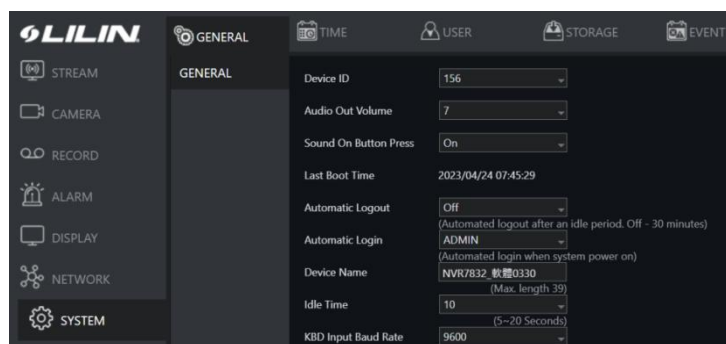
LILIN
GENERAL
TIME
USER
STORAGE
EVENT
STREAM
CAMERA
RECORD
ALARM
DISPLAY
NETWORK
SYSTEM
GENERAL

Device ID 156
Audio Out Volume 7
Sound On Button Press On
Last Boot Time 2023/04/24 07:45:29
Automatic Logout Off
(Automated logout after an idle period. Off - 30 minutes)
Automatic Login ADMIN
(Automated login when system power on)
Device Name NVR7832_軟體0330
(Max. length 39)
Idle Time 10
(5~20 Seconds)
KBD Input Baud Rate 9600